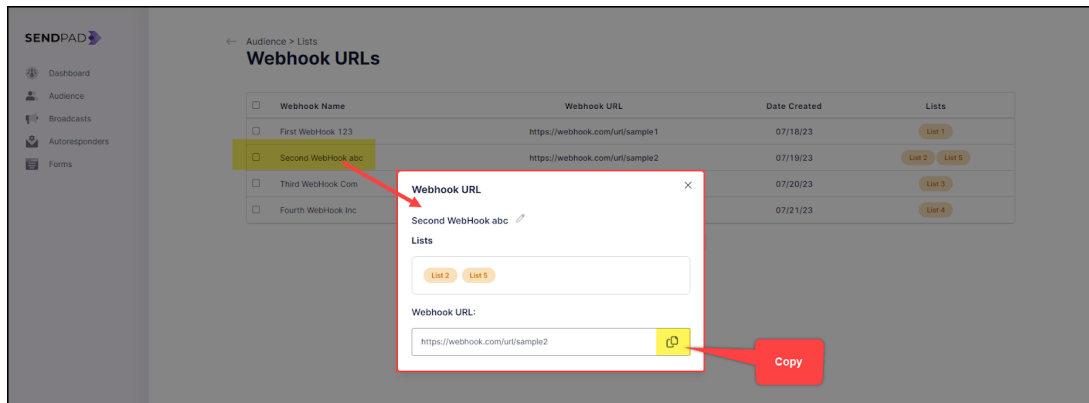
SENDPAD

Dashboard
Audience
Broadcasts
Autoresponders
Forms

← Audience > Lists
Webhook URLs

| | Webhook Name | Webhook URL | Date Created | Lists |
|---|---|---|---|---|
| | First WebHook 123 | https://webhook.com/url/sample1 | 07/18/23 | List 1 |
| | Second WebHook abc | https://webhook.com/url/sample2 | 07/19/23 | List 2 List 5 |
| | Third WebHook Com | | 07/20/23 | List 3 |
| | Fourth WebHook Inc | | 07/21/23 | List 4 |

Webhook URL
×
Second WebHook abc
Lists
List 2 List 5
Webhook URL:
https://webhook.com/url/sample2

Copy